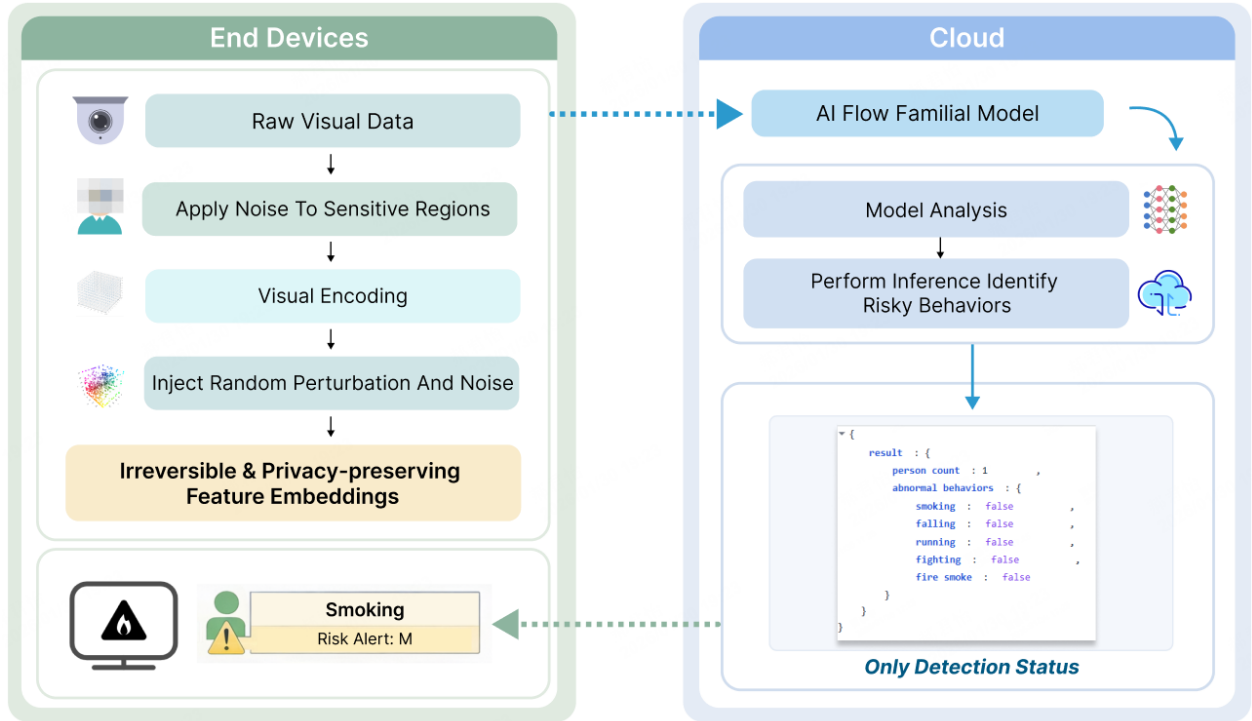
End Devices

Raw Visual Data

Apply Noise To Sensitive Regions

Visual Encoding

Inject Random Perturbation And Noise

Irreversible & Privacy-preserving Feature Embeddings

Smoking
Risk Alert: M

Cloud

AI Flow Familial Model

Model Analysis

Perform Inference Identify Risky Behaviors

{
result : {
person count : 1 ,
abnormal behaviors : {
smoking : false ,
falling : false ,
running : false ,
fighting : false ,
fire smoke : false
}
}
}

Only Detection Status